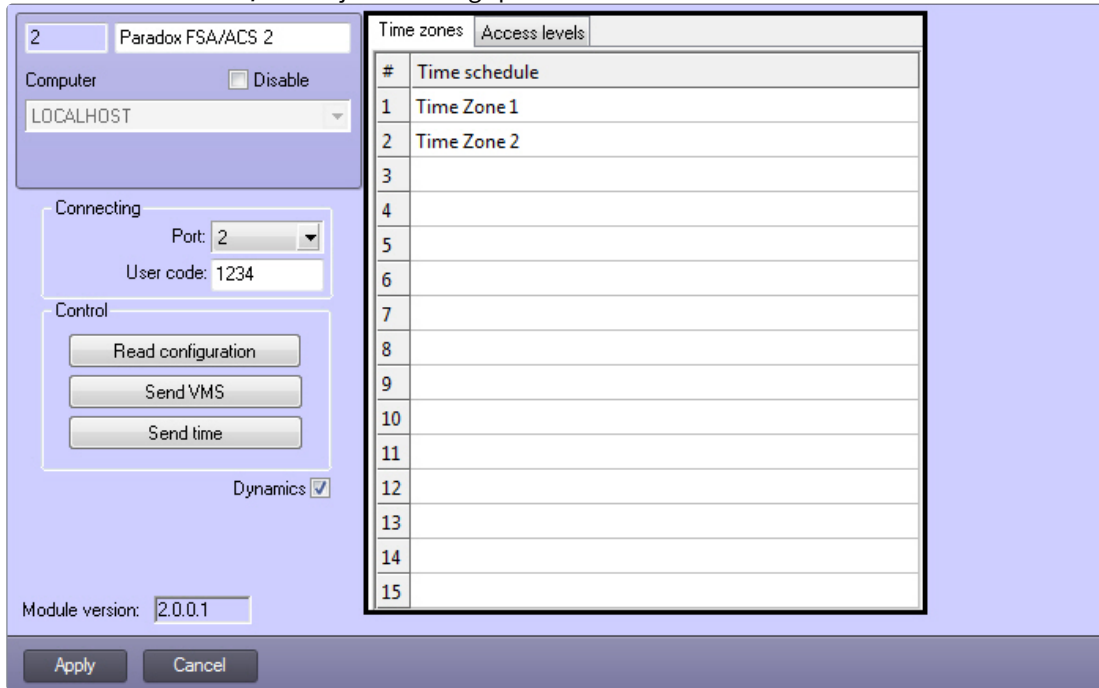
2 Paradox FSA/ACS 2

Computer Disable

LOCALHOST

Connecting

Port: 2

User code: 1234

Control

Read configuration

Send VMS

Send time

Dynamics

Module version: 2.0.0.1

Time zones | Access levels

| # | Time schedule |
|---|---|
| 1 | Time Zone 1 |
| 2 | Time Zone 2 |
| 3 | |
| 4 | |
| 5 | |
| 6 | |
| 7 | |
| 8 | |
| 9 | |
| 10 | |
| 11 | |
| 12 | |
| 13 | |
| 14 | |
| 15 | |

Apply Cancel